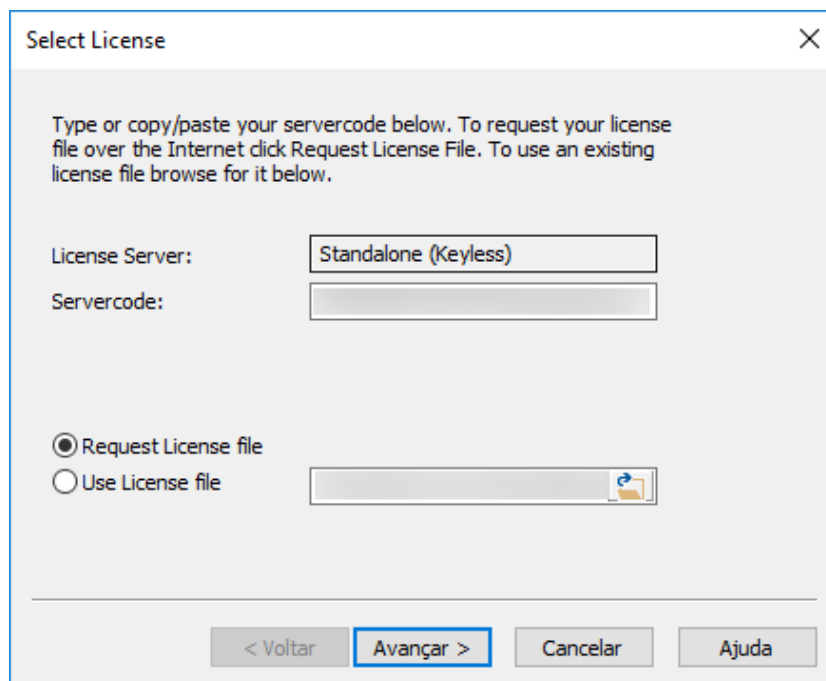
Select License

×

Type or copy/paste your servercode below. To request your license file over the Internet click Request License File. To use an existing license file browse for it below.

License Server: Standalone (Keyless)

Servercode: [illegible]

Request License file

Use License file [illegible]

< Voltar

Avançar >

Cancelar

Ajuda